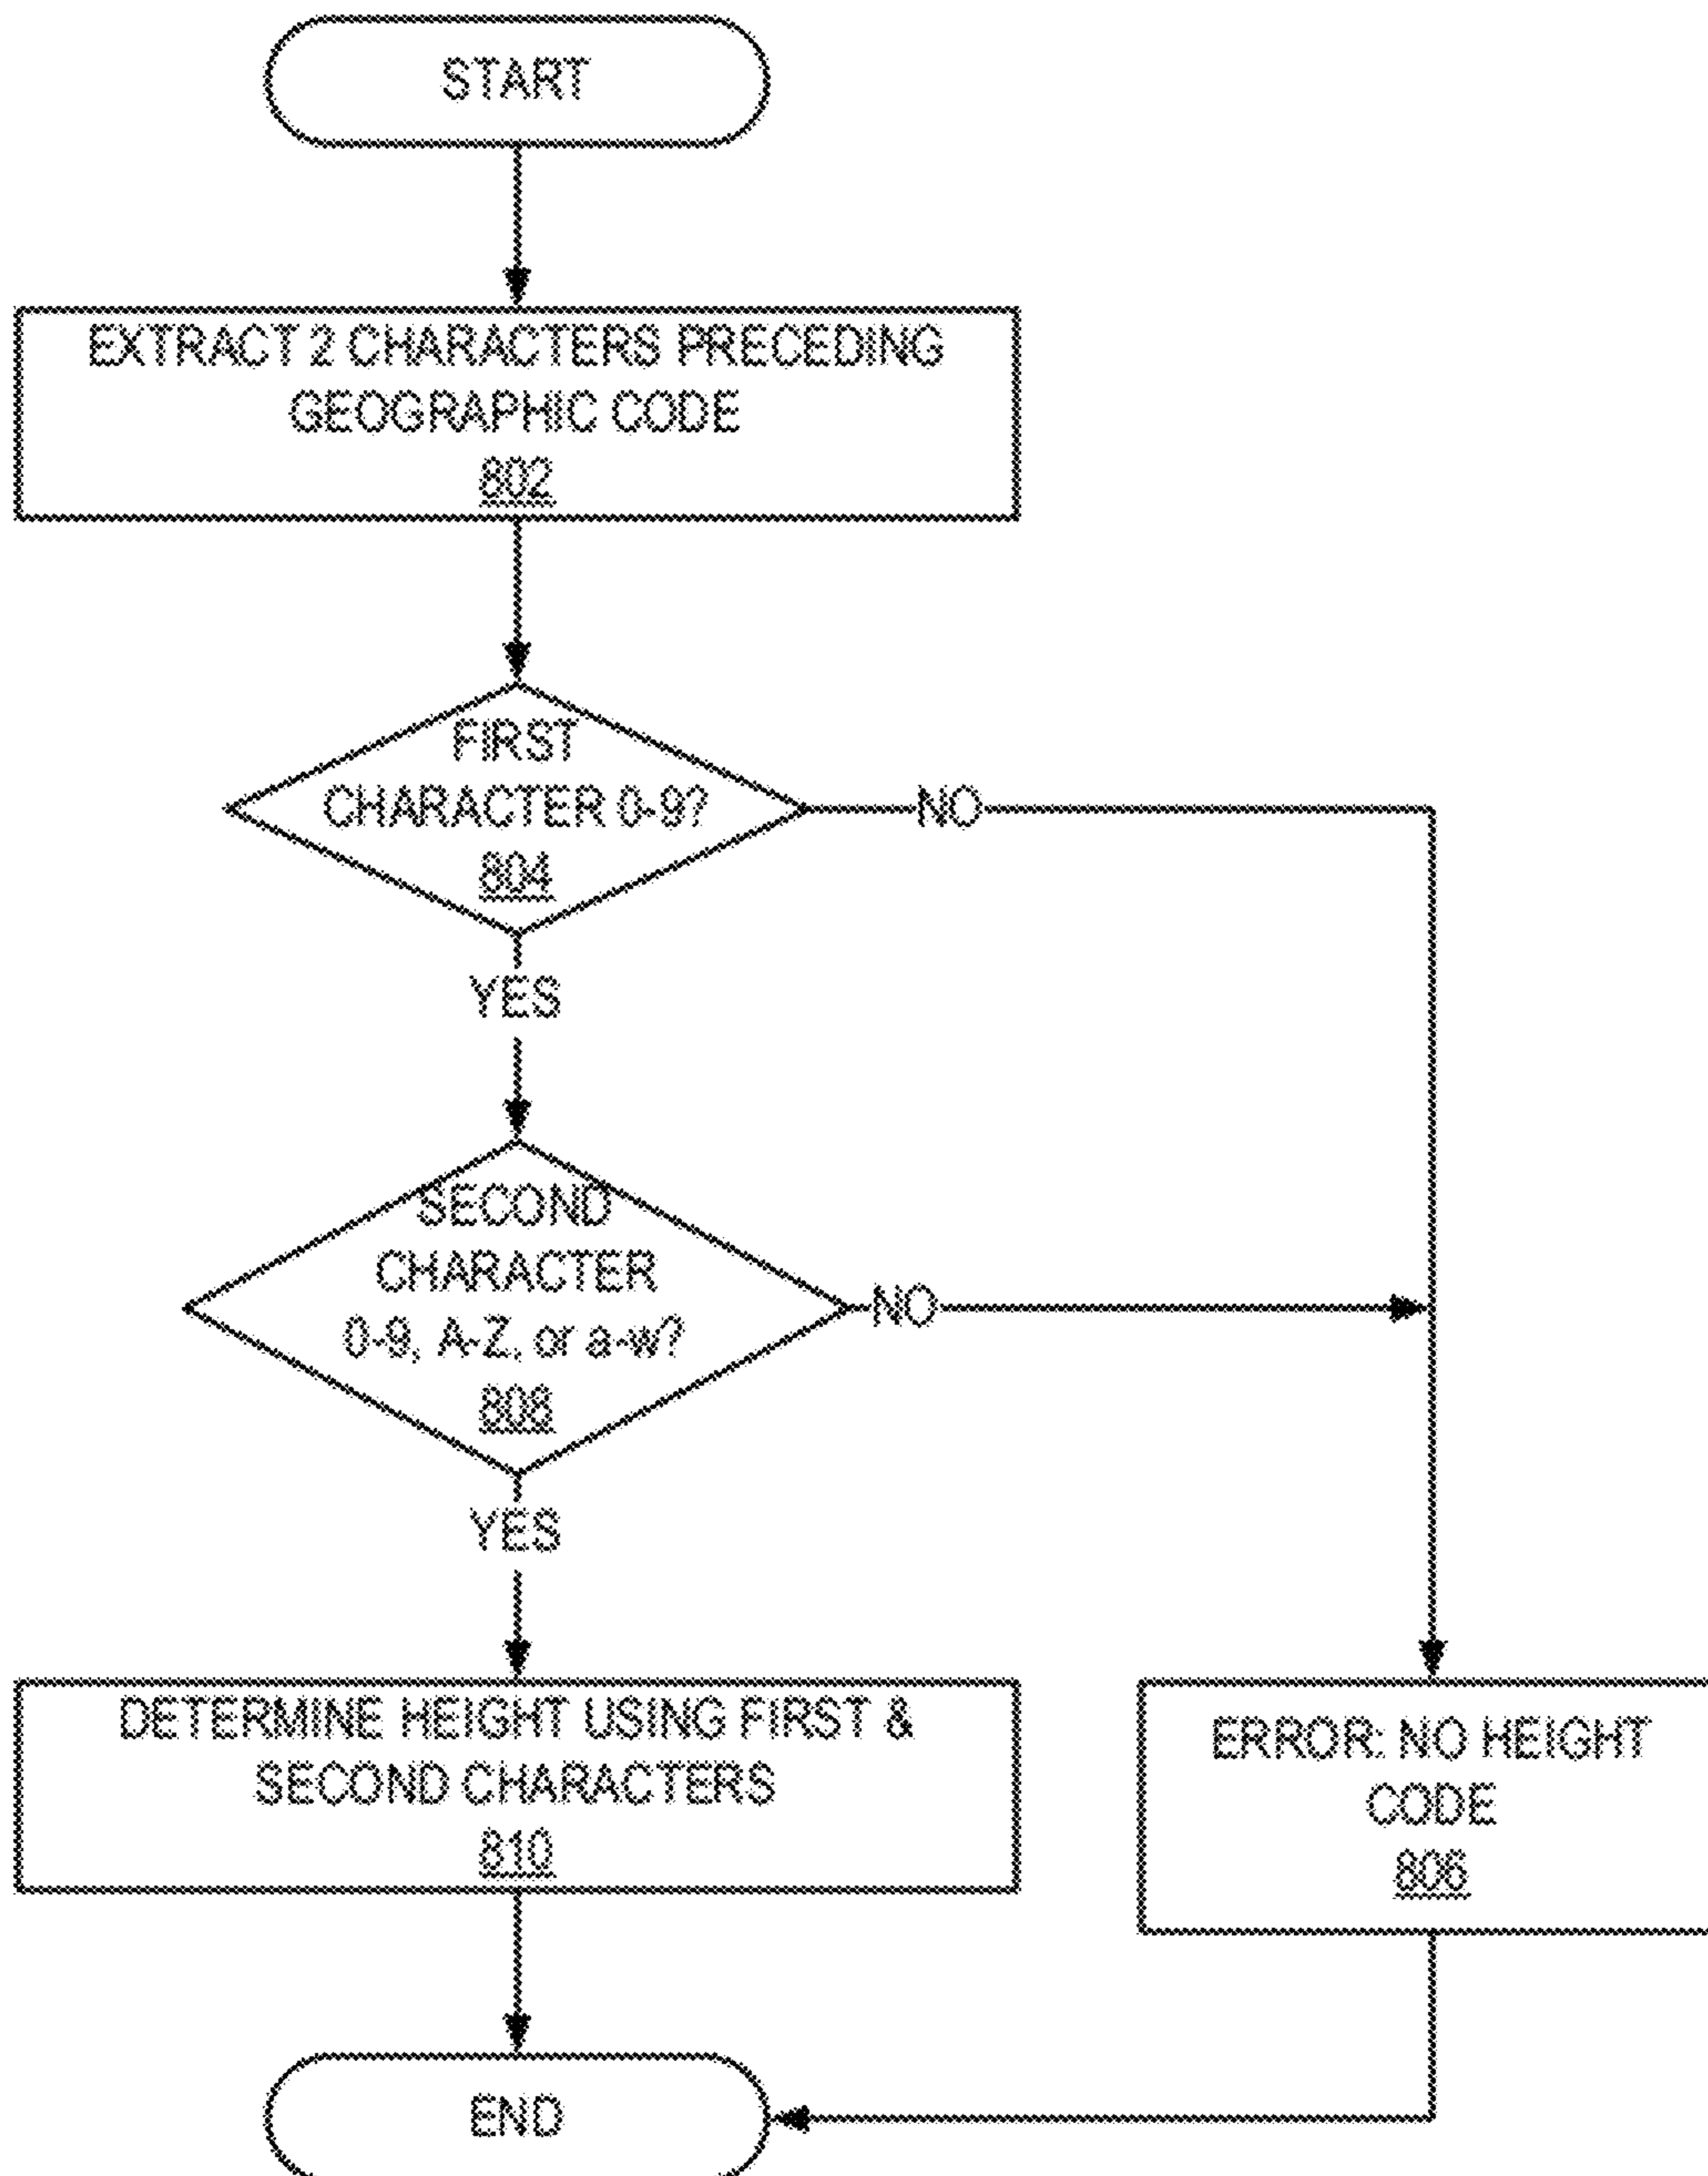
START

EXTRACT 2 CHARACTERS PRECEDING GEOGRAPHIC CODE
802

FIRST CHARACTER 0-9?
804

NO

YES

SECOND CHARACTER 0-9, A-Z, or a-w?
808

NO

YES

DETERMINE HEIGHT USING FIRST & SECOND CHARACTERS
810

ERROR: NO HEIGHT CODE
806

END